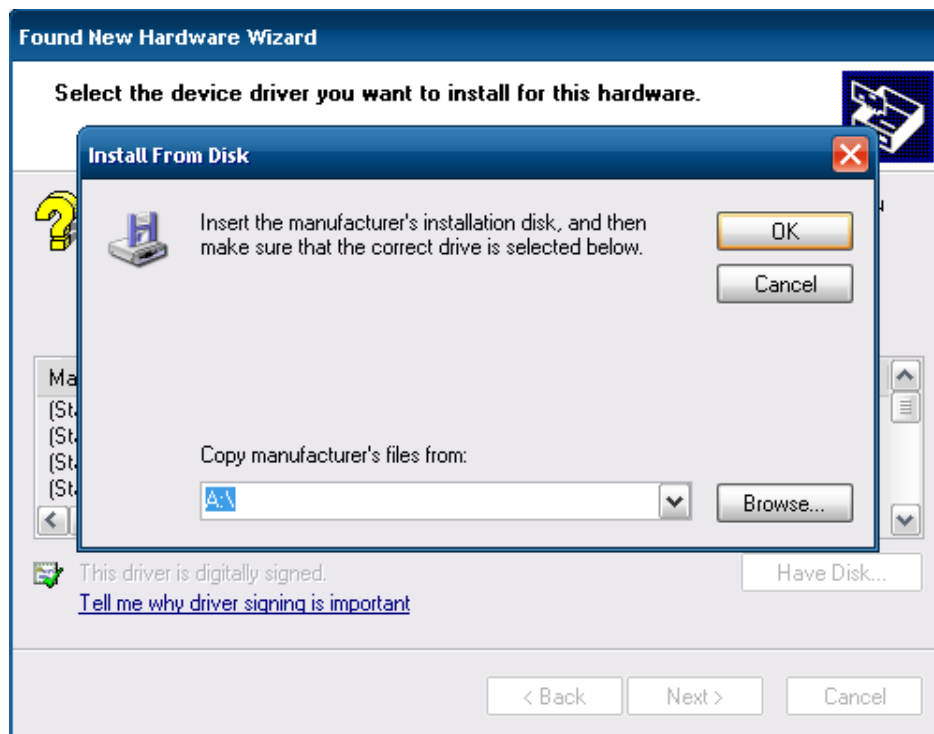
Found New Hardware Wizard

Select the device driver you want to install for this hardware.

Install From Disk

Insert the manufacturer's installation disk, and then make sure that the correct drive is selected below.

OK

Cancel

Ma
(St
(St
(St
(St

Copy manufacturer's files from:

A:\

Browse...

This driver is digitally signed.

Tell me why driver signing is important

Have Disk...

< Back

Next >

Cancel